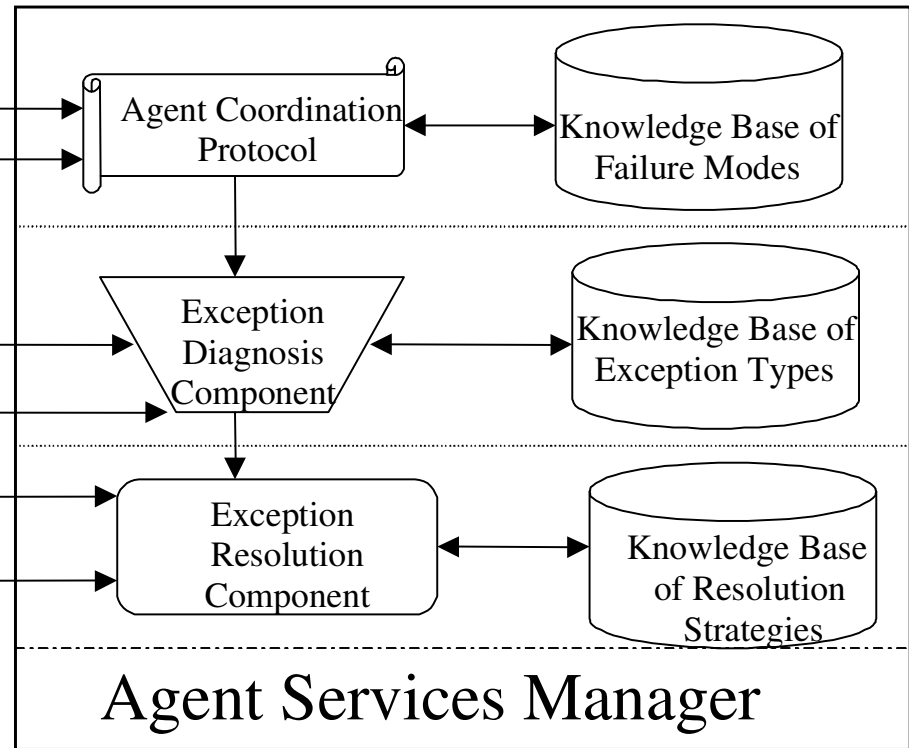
Agent Coordination Protocol

Knowledge Base of Failure Modes

Exception Diagnosis Component

Knowledge Base of Exception Types

Exception Resolution Component

Knowledge Base of Resolution Strategies

Agent Services Manager